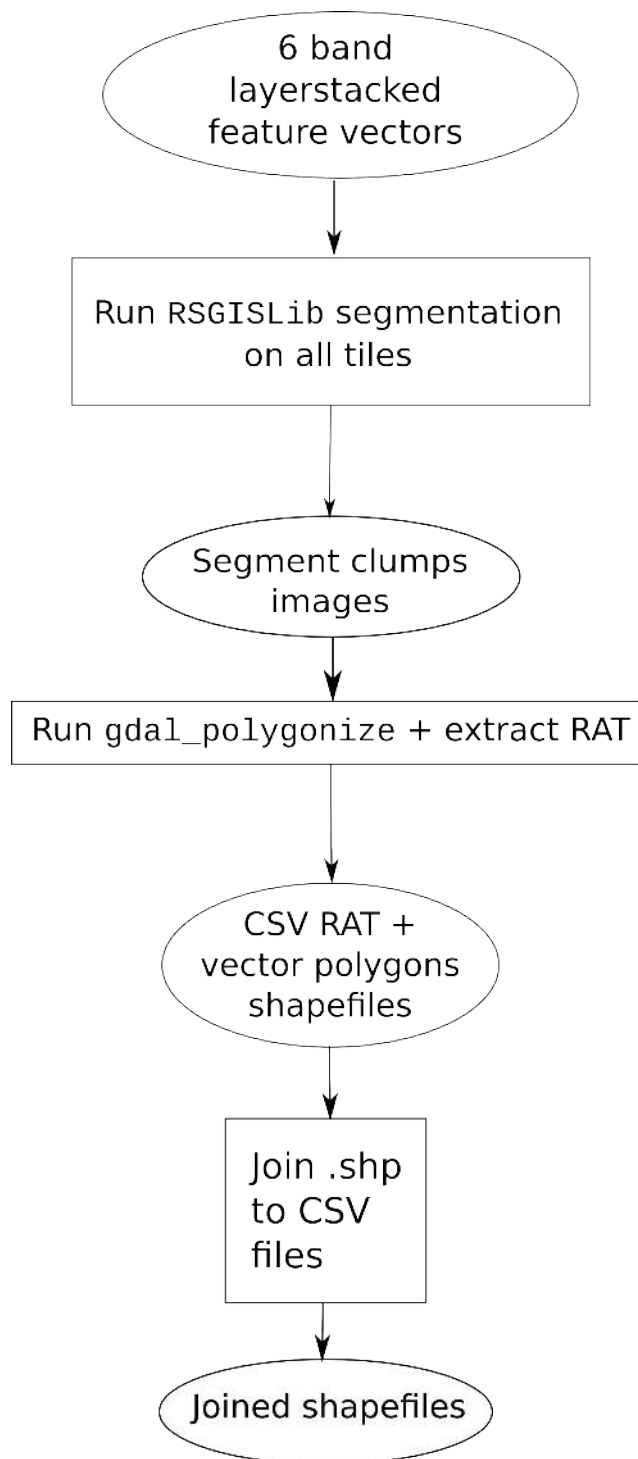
6 band layerstacked feature vectors

Run RSGISLib segmentation on all tiles

Segment clumps images

Run gdal_polygonize + extract RAT

CSV RAT + vector polygons shapefiles

Join .shp to CSV files

Joined shapefiles